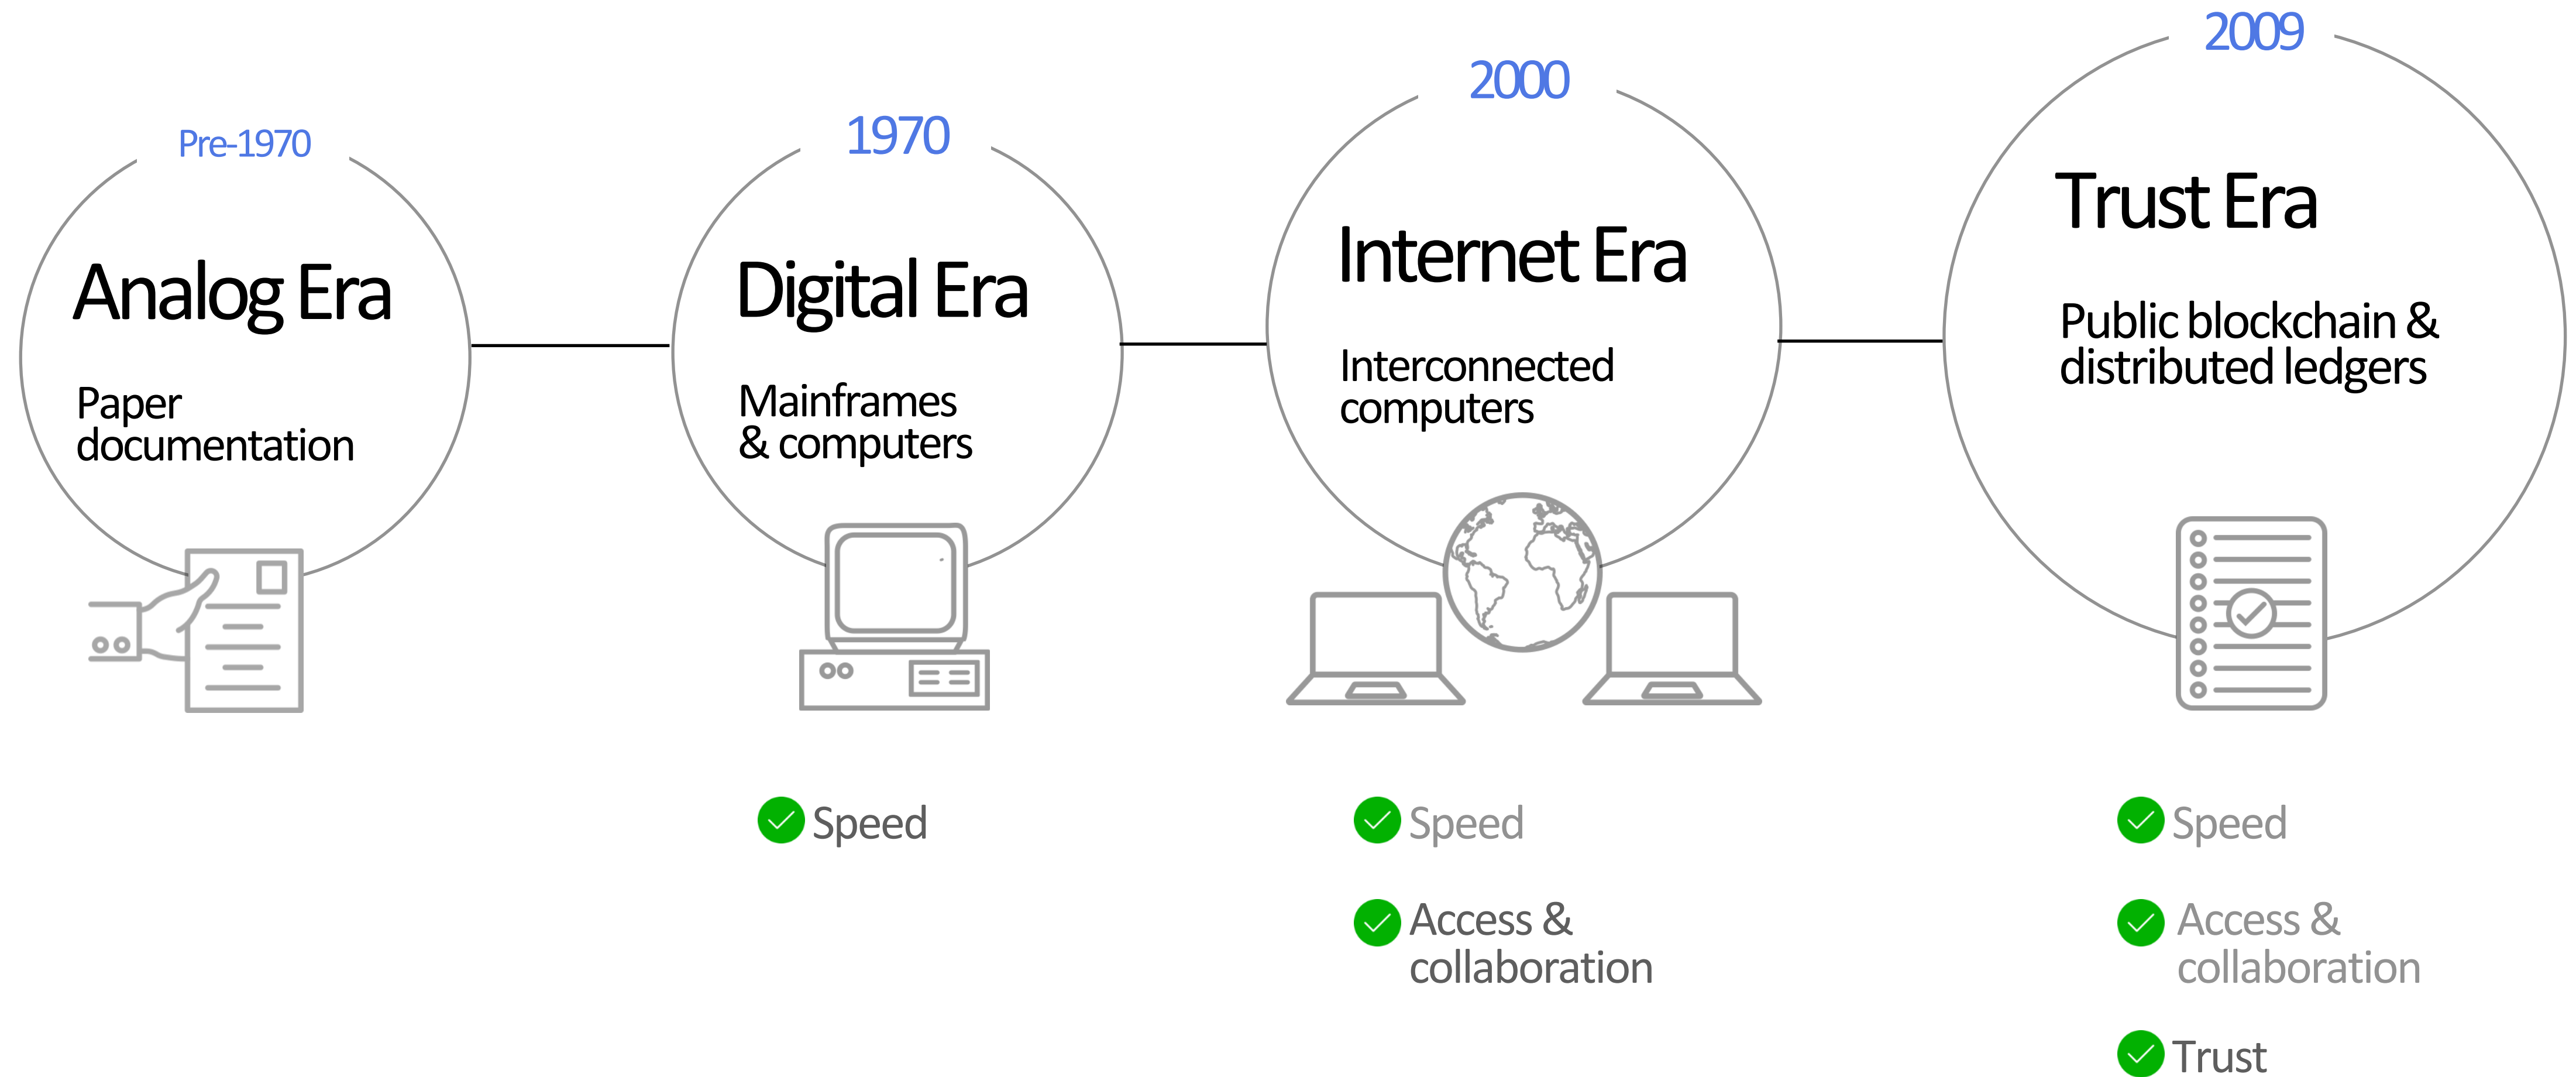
Pre-1970

Analog Era

Paper documentation

1970

Digital Era

Mainframes & computers

Speed

2000

Internet Era

Interconnected computers

Speed

Access & collaboration

2009

Trust Era

Public blockchain & distributed ledgers

Speed

Access & collaboration

Trust